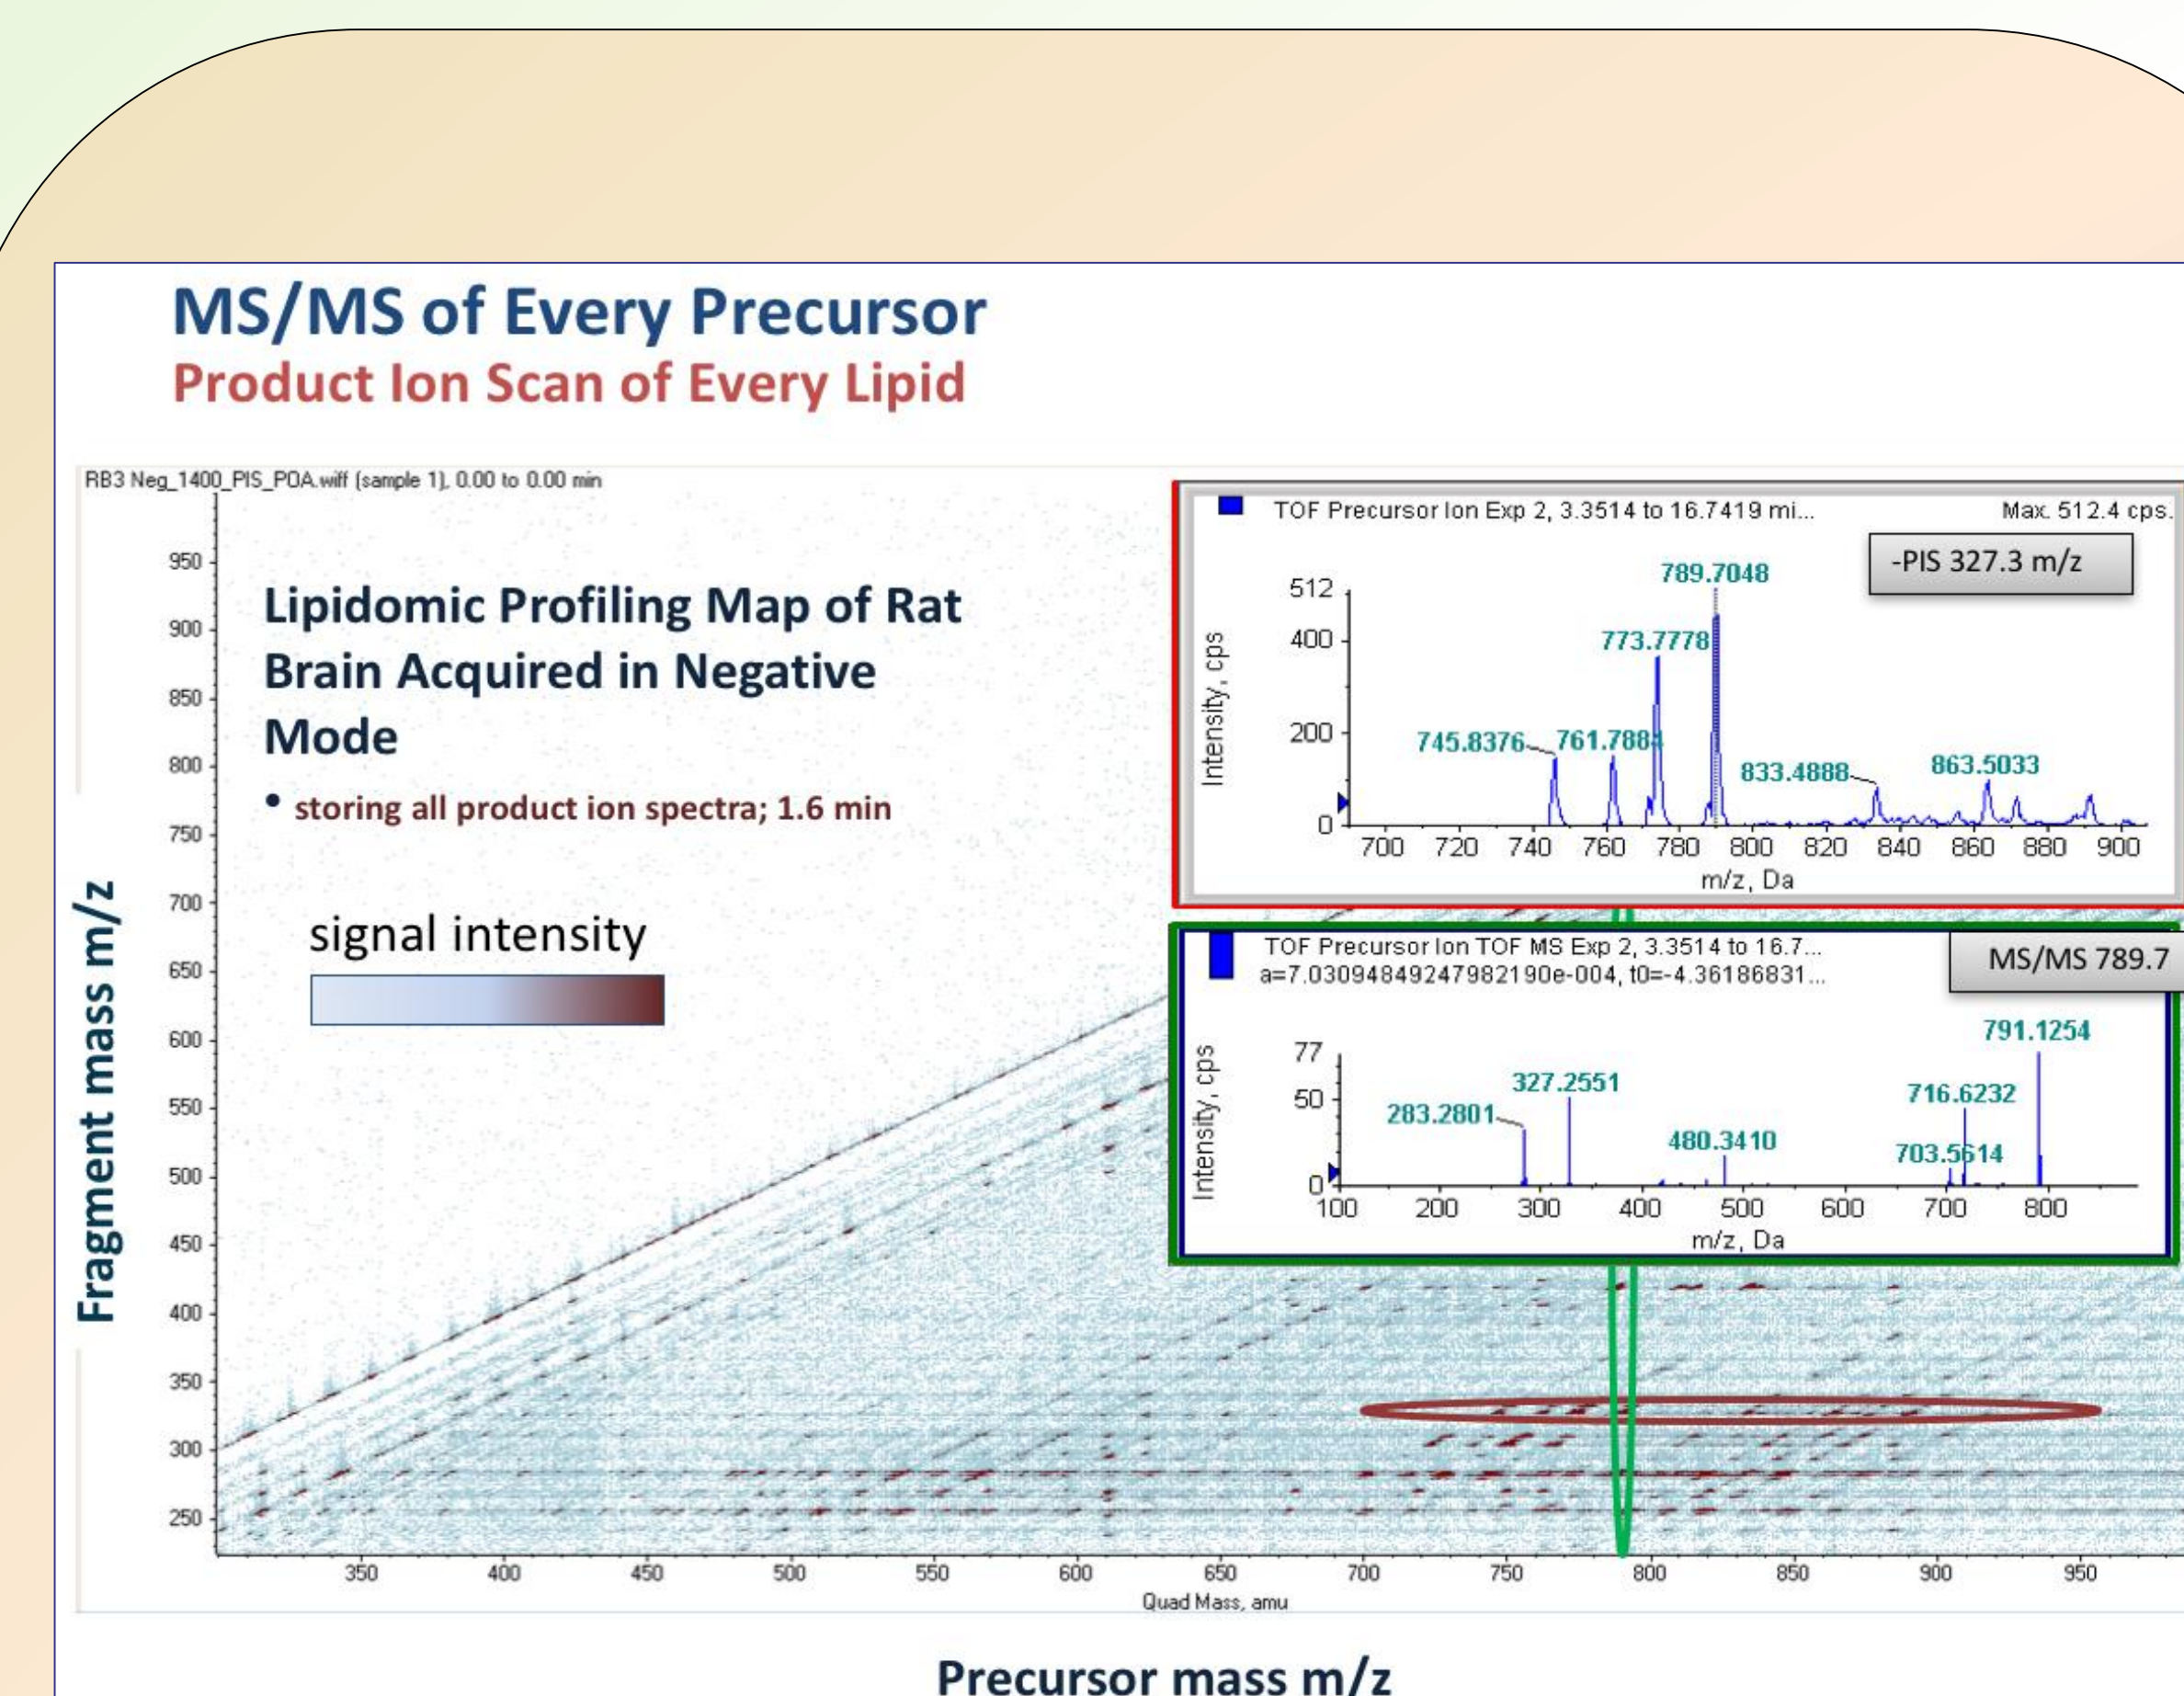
MS/MS of Every Precursor
Product Ion Scan of Every Lipid

RB3 Neg_1400_PIS_POA.wiff (sample 1), 0.00 to 0.00 min

Lipidomic Profiling Map of Rat Brain Acquired in Negative Mode

• storing all product ion spectra; 1.6 min

signal intensity

Fragment mass m/z

950
900
850
800
750
700
650
600
550
500
450
400
350
300
250

350 400 450 500 550 600 650 700 750 800 850 900 950
Quad Mass, amu

TOF Precursor Ion Exp 2, 3.3514 to 16.7419 mi...
Max. 512.4 cps.
-PIS 327.3 m/z
Intensity, cps
512
400
200
0
789.7048
773.7778
745.8376
761.7884
833.4888
863.5033
700 720 740 760 780 800 820 840 860 880 900
m/z, Da

TOF Precursor Ion TOF MS Exp 2, 3.3514 to 16.7...
a=7.03094849247982190e-004, t0=-4.36186831...
MS/MS 789.7
Intensity, cps
77
50
0
791.1254
327.2551
283.2801
480.3410
716.6232
703.5614
100 200 300 400 500 600 700 800
m/z, Da

Precursor mass m/z